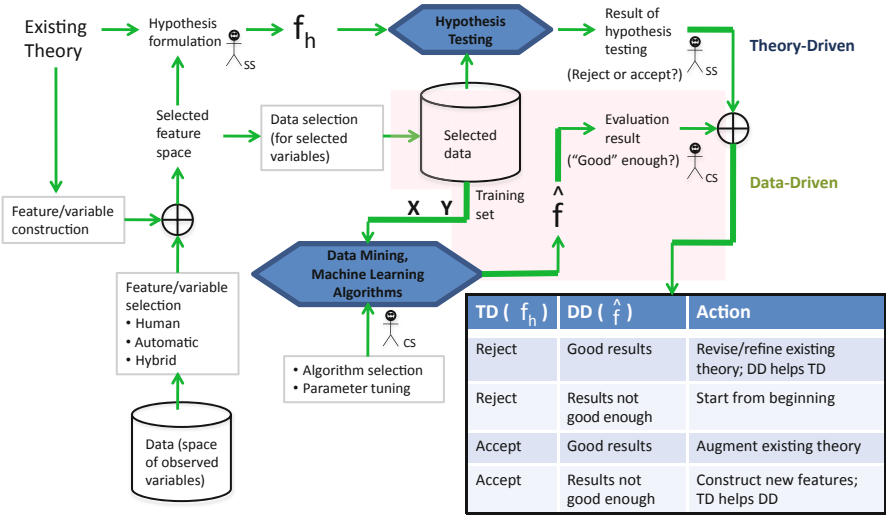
Existing Theory

Hypothesis formulation

SS

$f_h$

Hypothesis Testing

Result of hypothesis testing

(Reject or accept?)

SS

Theory-Driven

Selected feature space

Data selection (for selected variables)

Selected data

Evaluation result

("Good" enough?)

CS

Data-Driven

Feature/variable construction

X Y

Training set

$\hat{f}$

Data Mining, Machine Learning Algorithms

Feature/variable selection
• Human
• Automatic
• Hybrid

CS

• Algorithm selection
• Parameter tuning

Data (space of observed variables)

| TD ( $f_h$ ) | DD ( $\hat{f}$ ) | Action |
|---|---|---|
| Reject | Good results | Revise/refine existing theory; DD helps TD |
| Reject | Results not good enough | Start from beginning |
| Accept | Good results | Augment existing theory |
| Accept | Results not good enough | Construct new features; TD helps DD |